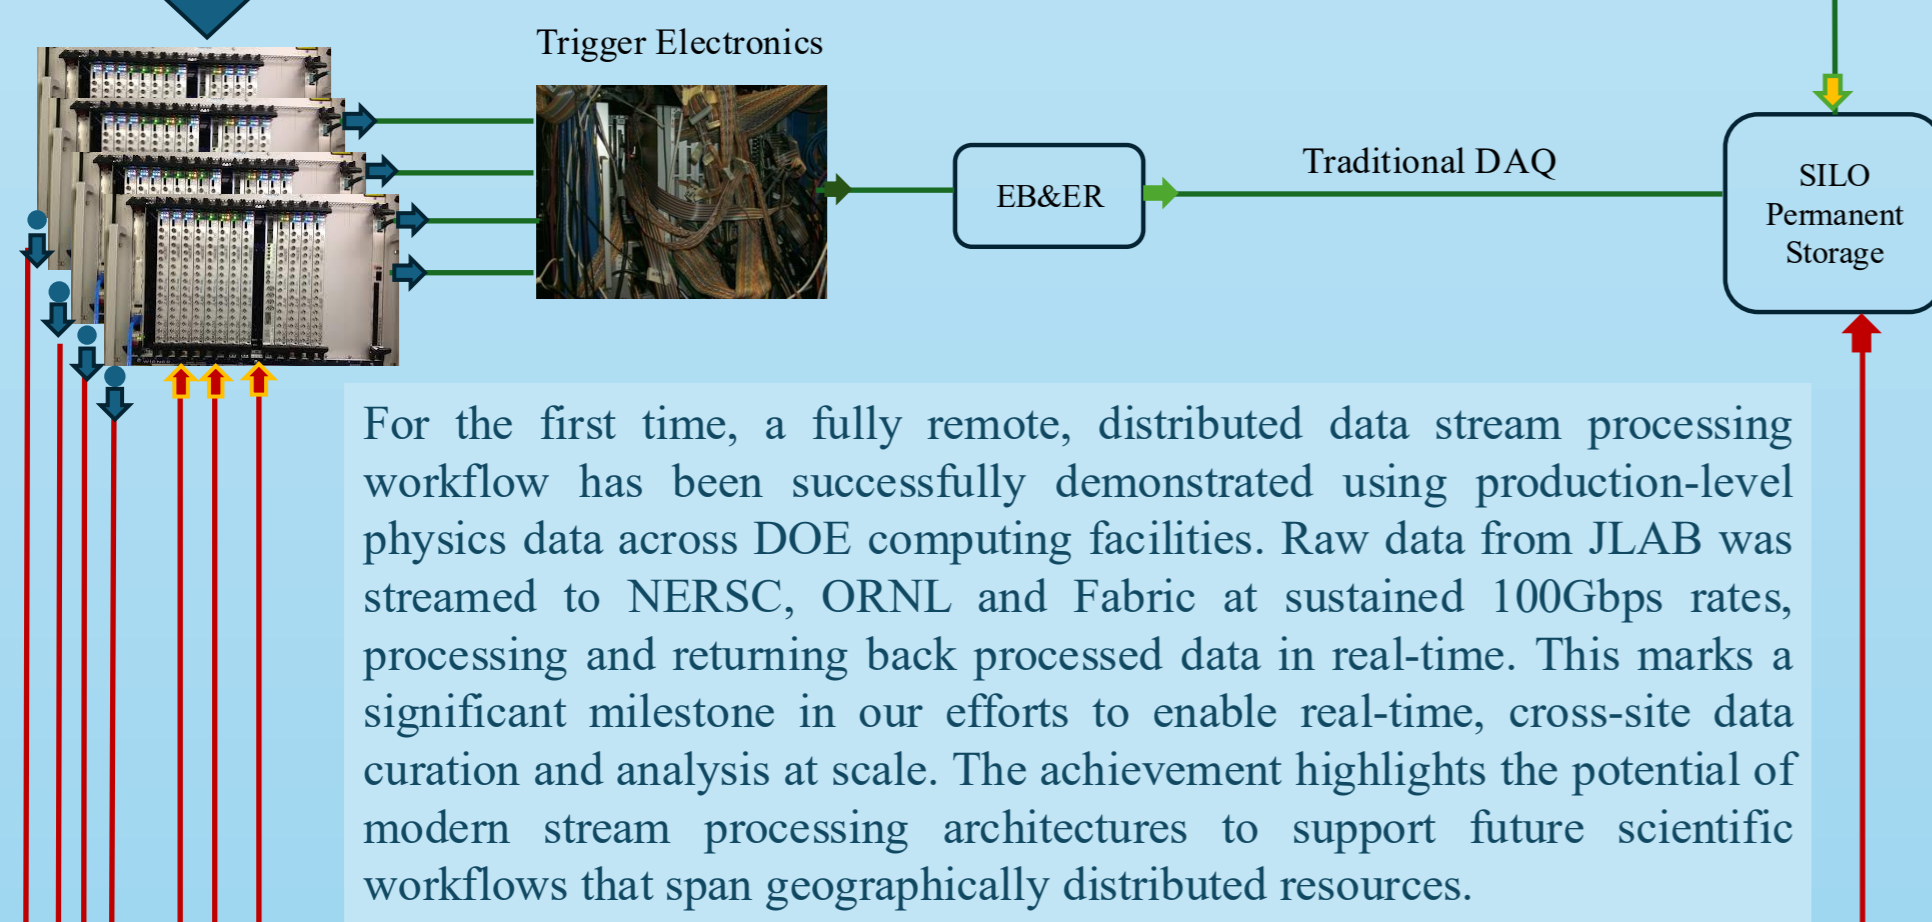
Trigger Electronics

EB&ER

Traditional DAQ

SILO
Permanent
Storage

For the first time, a fully remote, distributed data stream processing workflow has been successfully demonstrated using production-level physics data across DOE computing facilities. Raw data from JLAB was streamed to NERSC, ORNL and Fabric at sustained 100Gbps rates, processing and returning back processed data in real-time. This marks a significant milestone in our efforts to enable real-time, cross-site data curation and analysis at scale. The achievement highlights the potential of modern stream processing architectures to support future scientific workflows that span geographically distributed resources.